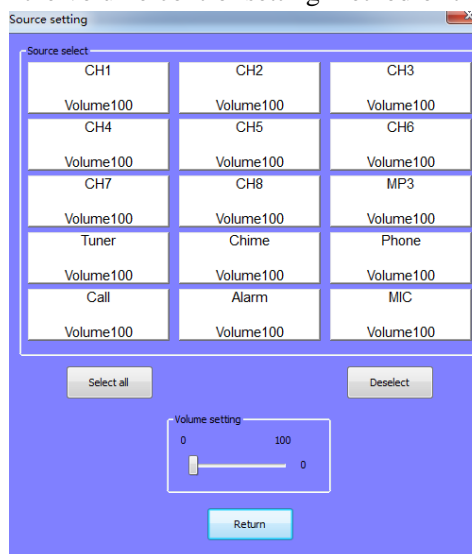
Source setting

Source select

| CH1 Volume100 | CH2 Volume100 | CH3 Volume100 |
|---|---|---|
| CH4 Volume100 | CH5 Volume100 | CH6 Volume100 |
| CH7 Volume100 | CH8 Volume100 | MP3 Volume100 |
| Tuner Volume100 | Chime Volume100 | Phone Volume100 |
| Call Volume100 | Alarm Volume100 | MIC Volume100 |

Select all

Deselect

Volume setting

0 100

0

Return